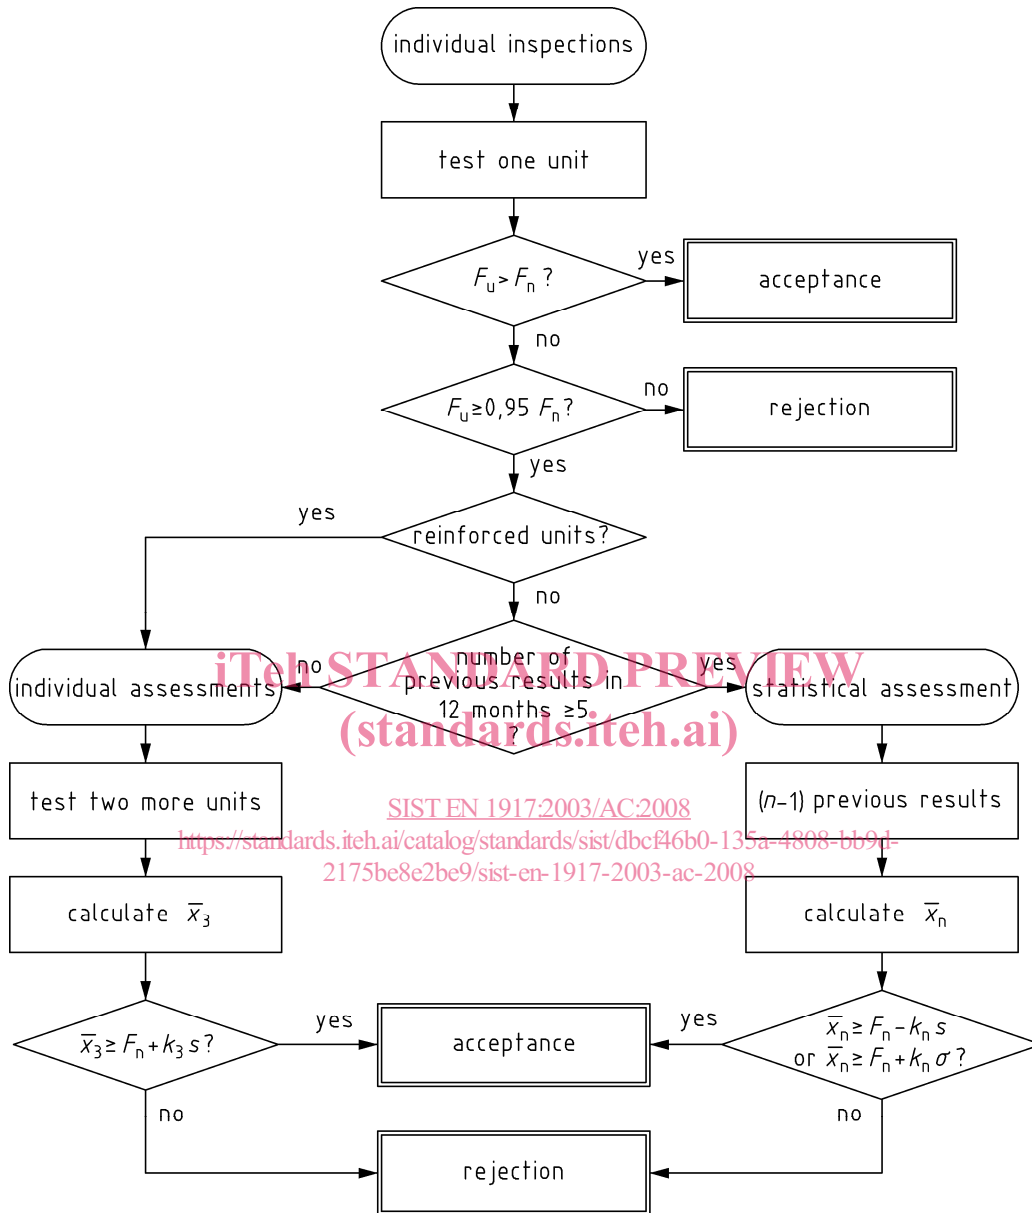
individual inspections

test one unit

$F_u > F_n$ ?

yes

acceptance

no

$F_u \geq 0,95\ F_n$ ?

no

rejection

yes

reinforced units?

yes

no

individual assessments

no

number of previous results in 12 months ≥5 ?

yes

statistical assessment

iTeh STANDARD PREVIEW
(standards.iteh.ai)

test two more units

SIST EN 1917:2003/AC:2008
https://standards.iteh.ai/catalog/standards/sist/dbcf46b0-135a-4808-bb9d-2175be8e2be9/sist-en-1917-2003-ac-2008

$(n-1)$ previous results

calculate $\overline{x}_3$

calculate $\overline{x}_n$

$\overline{x}_3 \geq F_n + k_3\ s$ ?

yes

acceptance

yes

$\overline{x}_n \geq F_n - k_n\ s$ or $\overline{x}_n \geq F_n + k_n\ \sigma$ ?

no

no

rejection